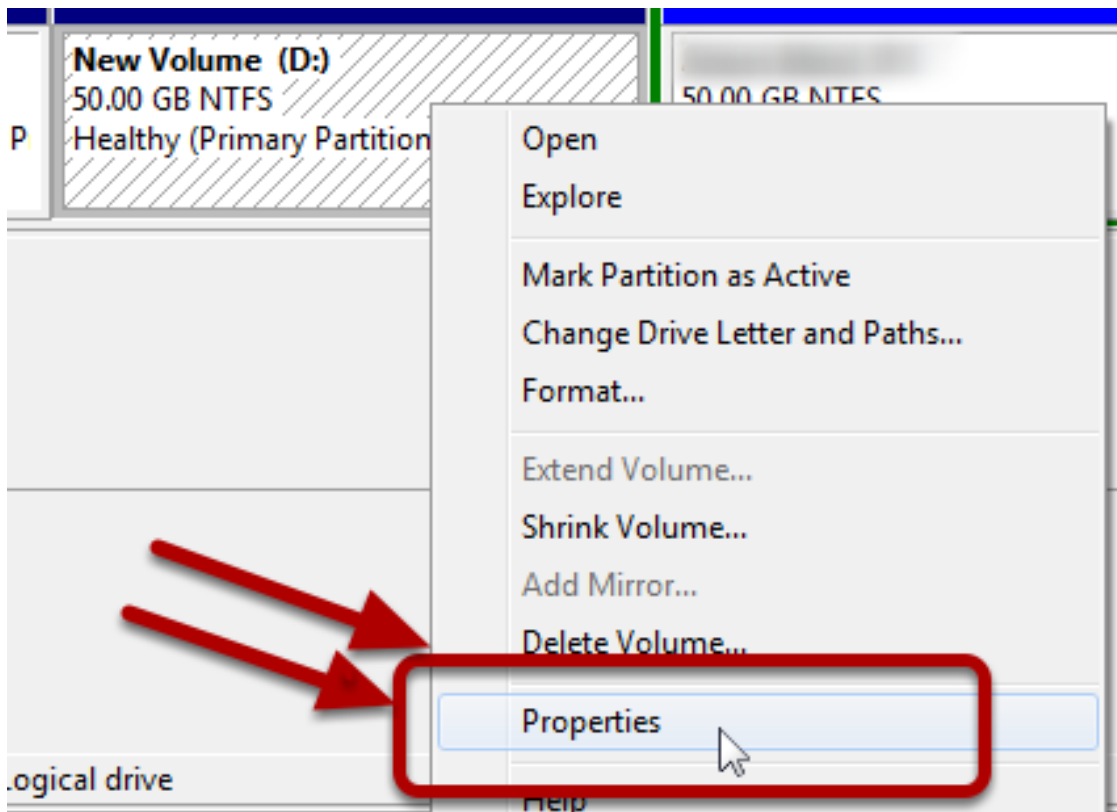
P

New Volume (D:)
50.00 GB NTFS
Healthy (Primary Partition

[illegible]
50.00 GB NTFS

Open
Explore
Mark Partition as Active
Change Drive Letter and Paths...
Format...
Extend Volume...
Shrink Volume...
Add Mirror...
Delete Volume...
Properties
Help

.ogical drive